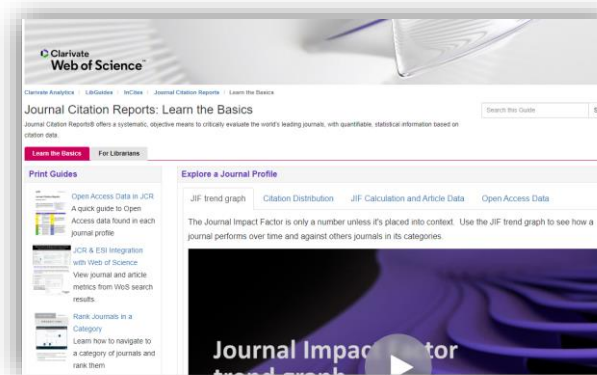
Clarivate
Web of Science

Clarivate Analytics / LibGuides / InCites / Journal Citation Reports / Learn the Basics

Journal Citation Reports: Learn the Basics

Journal Citation Reports® offers a systematic, objective means to critically evaluate the world's leading journals, with quantifiable, statistical information based on citation data.

Search this Guide

Learn the Basics | For Librarians

Print Guides

Open Access Data in JCR
A quick guide to Open Access data found in each journal profile

JCR & ESI Integration with Web of Science
View journal and article metrics from WoS search results.

Rank Journals in a Category
Learn how to navigate to a category of journals and rank them

Explore a Journal Profile

JIF trend graph | Citation Distribution | JIF Calculation and Article Data | Open Access Data

The Journal Impact Factor is only a number unless it's placed into context. Use the JIF trend graph to see how a journal performs over time and against others journals in its categories.

Journal Impac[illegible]tor
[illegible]